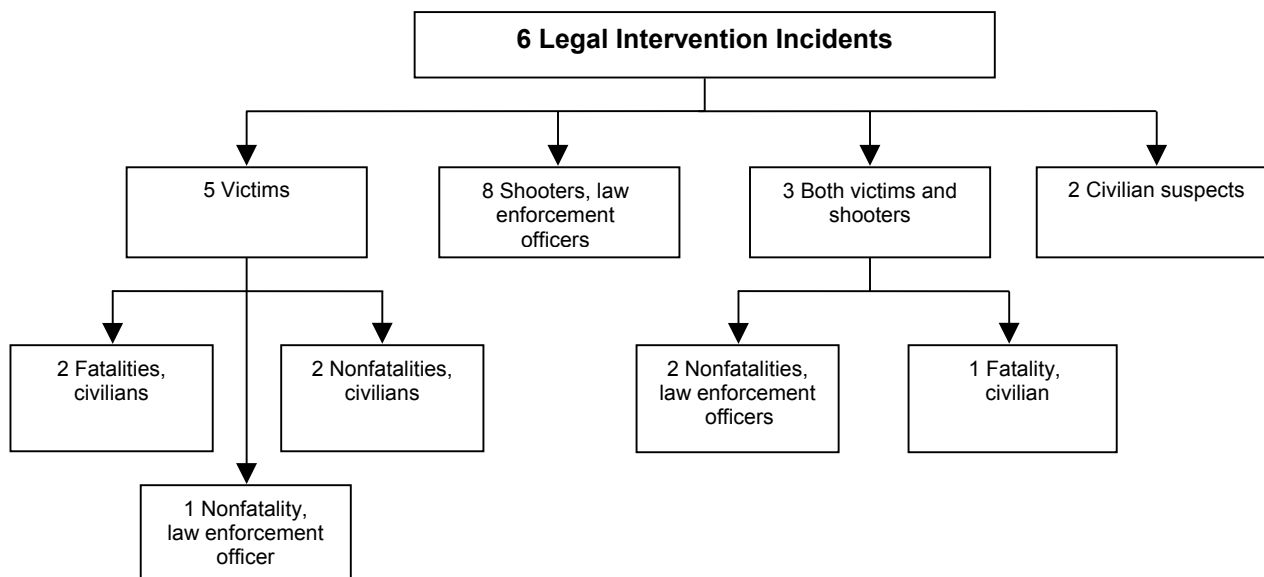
6 Legal Intervention Incidents

5 Victims

8 Shooters, law enforcement officers

3 Both victims and shooters

2 Civilian suspects

2 Fatalities, civilians

2 Nonfatalities, civilians

1 Nonfatality, law enforcement officer

2 Nonfatalities, law enforcement officers

1 Fatality, civilian